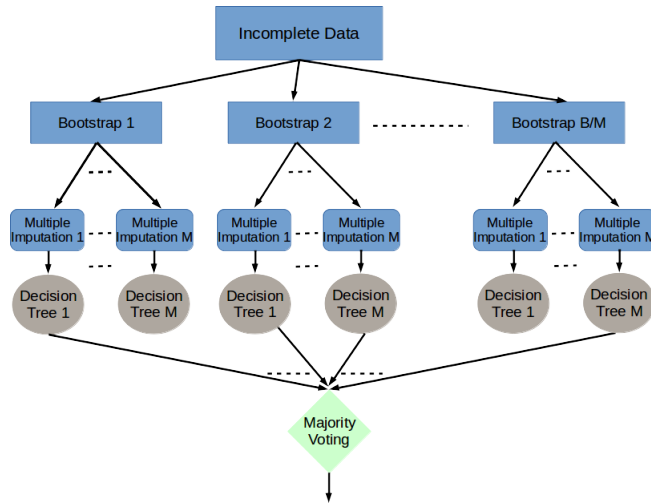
Incomplete Data

Bootstrap 1

Bootstrap 2

Bootstrap B/M

Multiple Imputation 1

Multiple Imputation M

Multiple Imputation 1

Multiple Imputation M

Multiple Imputation 1

Multiple Imputation M

Decision Tree 1

Decision Tree M

Decision Tree 1

Decision Tree M

Decision Tree 1

Decision Tree M

Majority Voting